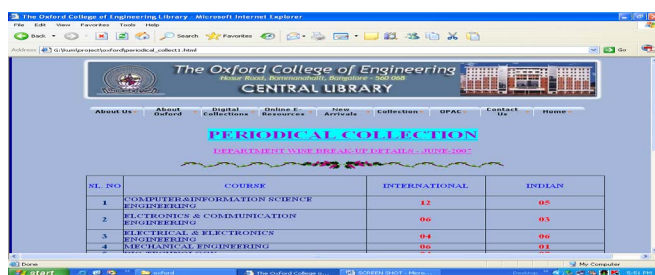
The Oxford College of Engineering Library - Microsoft Internet Explorer

File Edit View Favorites Tools Help

Back Search Favorites

Address C:\kuei\project\oxford\periodical_collect1.html Go

The Oxford College of Engineering
Hosur Road, Bommanahalli, Bangalore - 560 068
CENTRAL LIBRARY

About Us | About Oxford | Digital Collections | Online E-Resources | New Arrivals | Collection | OPAC | Contact Us | Home

PERIODICAL COLLECTION

DEPARTMENT WISE BREAK-UP DETAILS - JUNE-2007

| SL. NO | COURSE | INTERNATIONAL | INDIAN |
|---|---|---|---|
| 1 | COMPUTER&INFORMATION SCIENCE ENGINEERING | 12 | 05 |
| 2 | ELCTRONICS & COMMUNICATION ENGINEERING | 06 | 03 |
| 3 | ELECTRICAL & ELECTRONICS ENGINEERING | 04 | 06 |
| 4 | MECHANICAL ENGINEERING | 06 | 01 |

Done | My Computer

start | oxford | The Oxford College o... | SCREEN SHOT - Micro... | Desktop | 5:51 PM